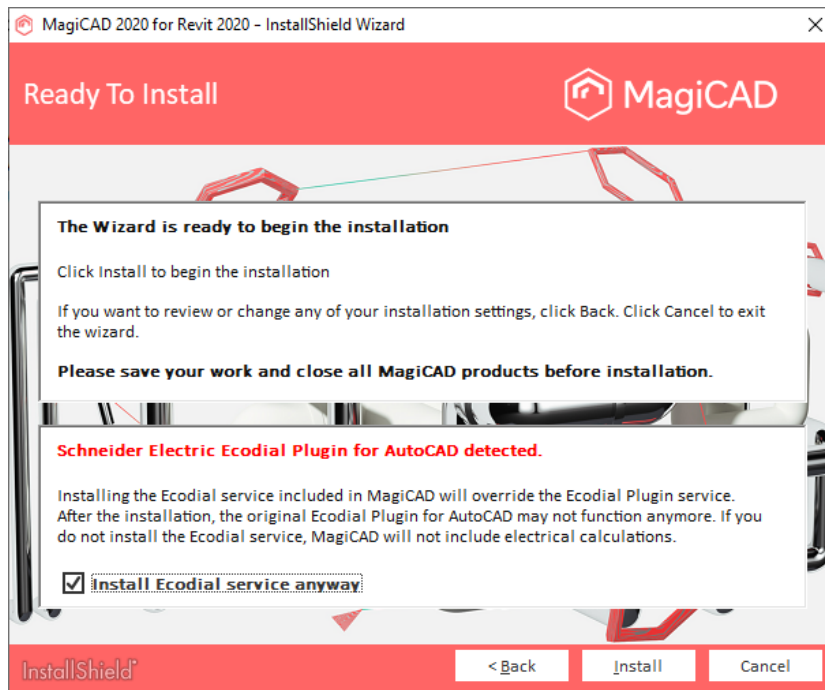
MagiCAD 2020 for Revit 2020 - InstallShield Wizard

Ready To Install

MagiCAD

The Wizard is ready to begin the installation

Click Install to begin the installation

If you want to review or change any of your installation settings, click Back. Click Cancel to exit the wizard.

Please save your work and close all MagiCAD products before installation.

Schneider Electric Ecodial Plugin for AutoCAD detected.

Installing the Ecodial service included in MagiCAD will override the Ecodial Plugin service. After the installation, the original Ecodial Plugin for AutoCAD may not function anymore. If you do not install the Ecodial service, MagiCAD will not include electrical calculations.

Install Ecodial service anyway

InstallShield

< Back

Install

Cancel